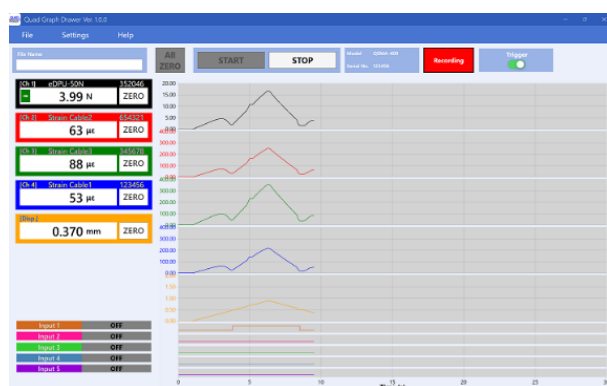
Quad Graph Drawer Ver. 1.0.0

File Settings Help

File Name

All ZERO

START

STOP

Model Serial No.

Recording

Trigger

[Ch 1] eDPU-50N 152046
3.99 N
ZERO

[Ch 2] Strain Cable2 654321
63 με
ZERO

[Ch 3] Strain Cable3 345678
88 με
ZERO

[Ch 4] Strain Cable1 123456
53 με
ZERO

[Disp.]
0.370 mm
ZERO

20.00
15.00
10.00
5.00
0.00

400.00
300.00
200.00
100.00
0.00

400.00
300.00
200.00
100.00
0.00

400.00
300.00
200.00
100.00
0.00

1.50
1.00
0.50
0.00

Input 1 OFF
Input 2 OFF
Input 3 OFF
Input 4 OFF
Input 5 OFF

0
5
10
15
20
25